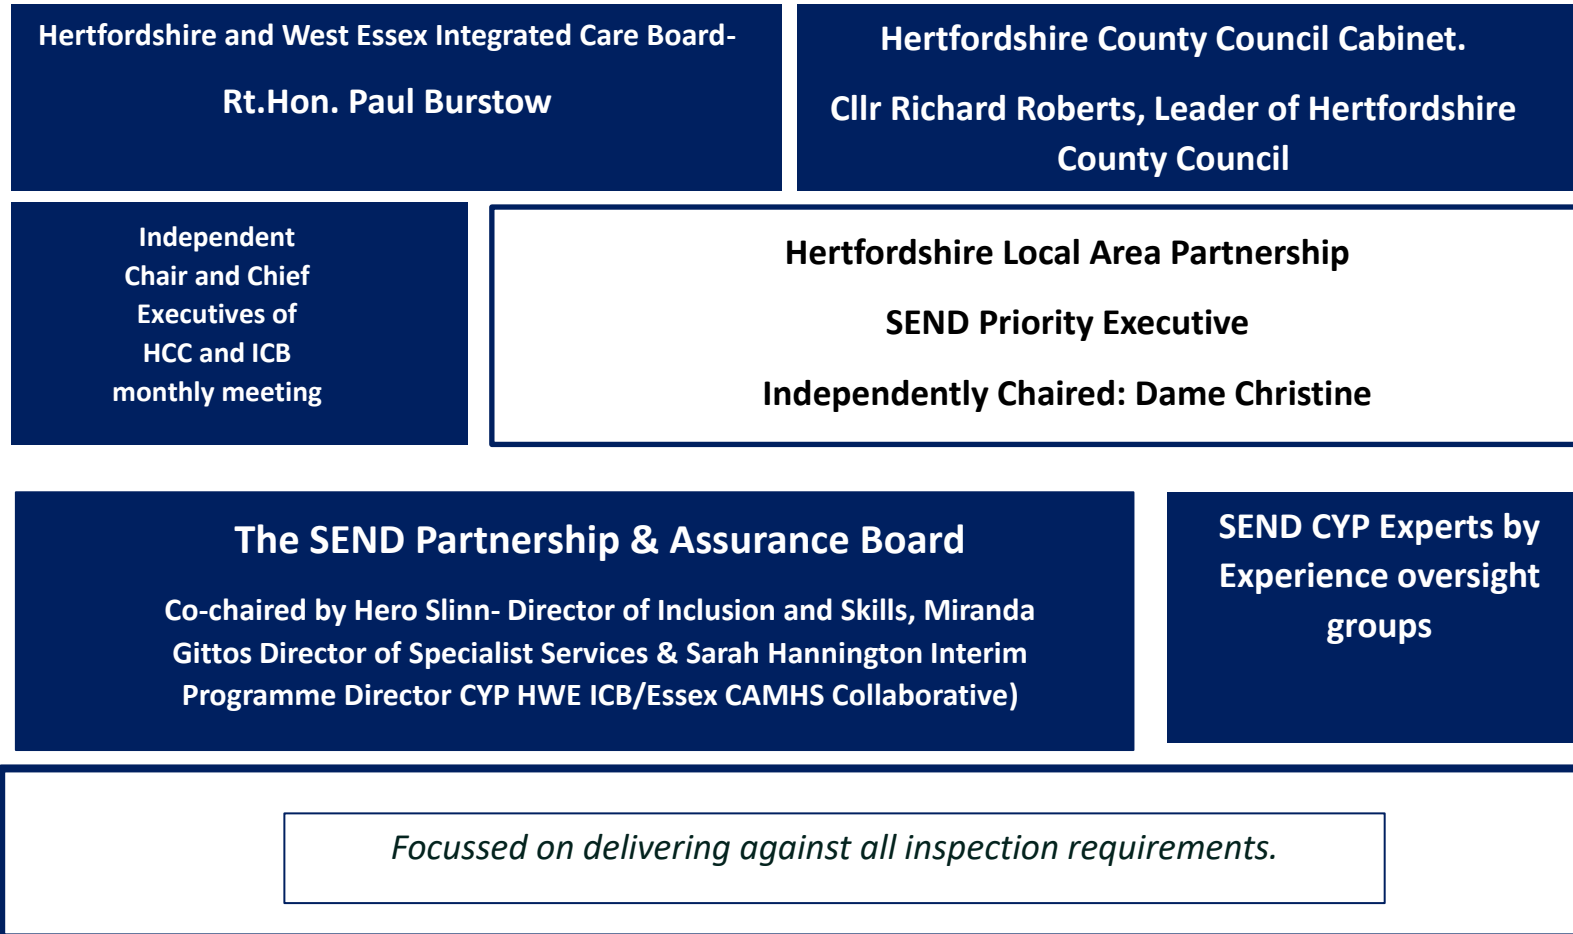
Hertfordshire and West Essex Integrated Care Board-

Rt.Hon. Paul Burstow

Hertfordshire County Council Cabinet.

Cllr Richard Roberts, Leader of Hertfordshire County Council

Independent Chair and Chief Executives of HCC and ICB monthly meeting

Hertfordshire Local Area Partnership

SEND Priority Executive

Independently Chaired: Dame Christine

The SEND Partnership & Assurance Board

Co-chaired by Hero Slinn- Director of Inclusion and Skills, Miranda Gittos Director of Specialist Services & Sarah Hannington Interim Programme Director CYP HWE ICB/Essex CAMHS Collaborative)

SEND CYP Experts by Experience oversight groups

Focussed on delivering against all inspection requirements.